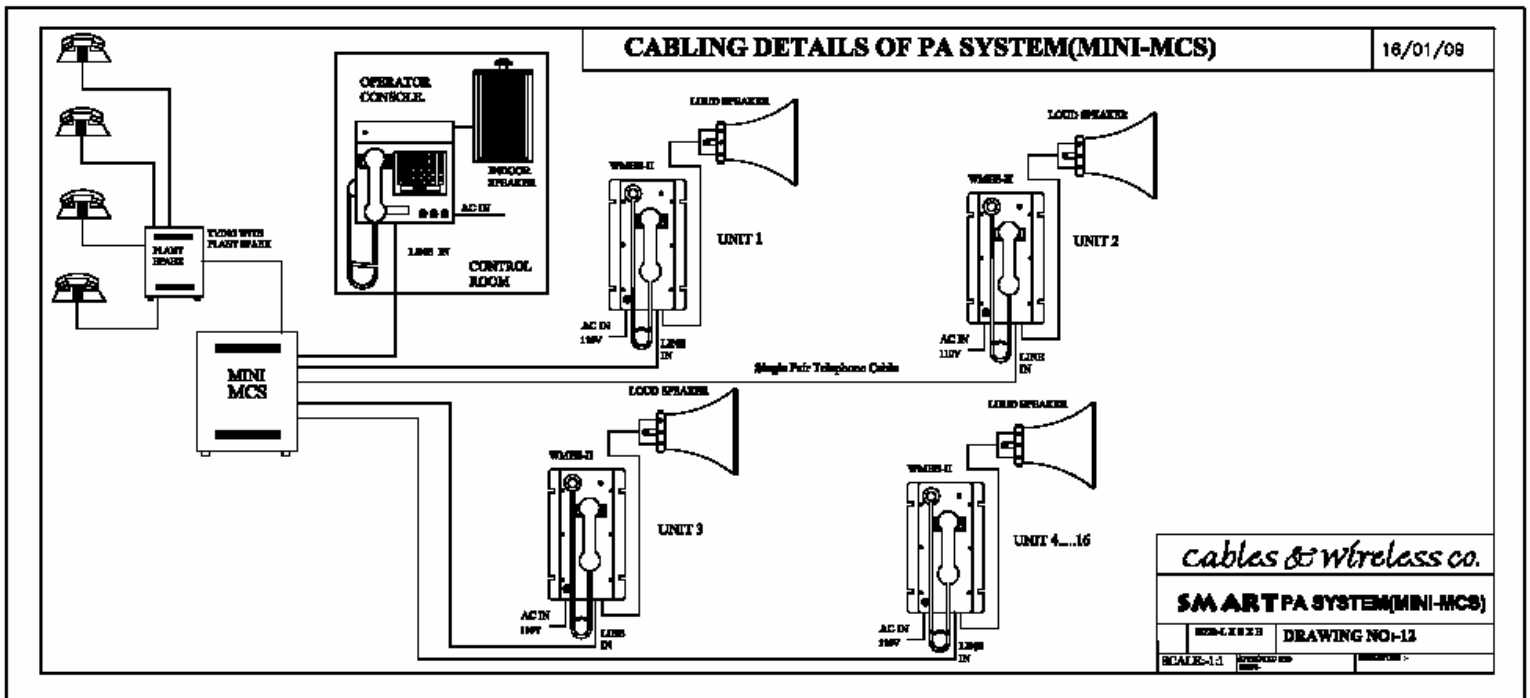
CABLING DETAILS OF PA SYSTEM(MINI-MCS)

16/01/09

OPERATOR CONSOLE

INDOOR SPEAKER

AC IN

LINE IN

CONTROL ROOM

PLANT EPABX

TYING WITH PLANT EPABX

MINI MCS

LOUD SPEAKER

WMEH-II

UNIT 1

AC IN 110V

LINE IN

LOUD SPEAKER

WMEH-II

UNIT 2

AC IN 110V

LINE IN

Single Pair Telephone Cable

LOUD SPEAKER

WMEH-II

UNIT 3

AC IN 110V

LINE IN

LOUD SPEAKER

WMEH-II

UNIT 4.....16

AC IN 110V

LINE IN

cables & wireless co.

SMART PA SYSTEM(MINI-MCS)

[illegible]

DRAWING NO:-12

SCALE:-1:1

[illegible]

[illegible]